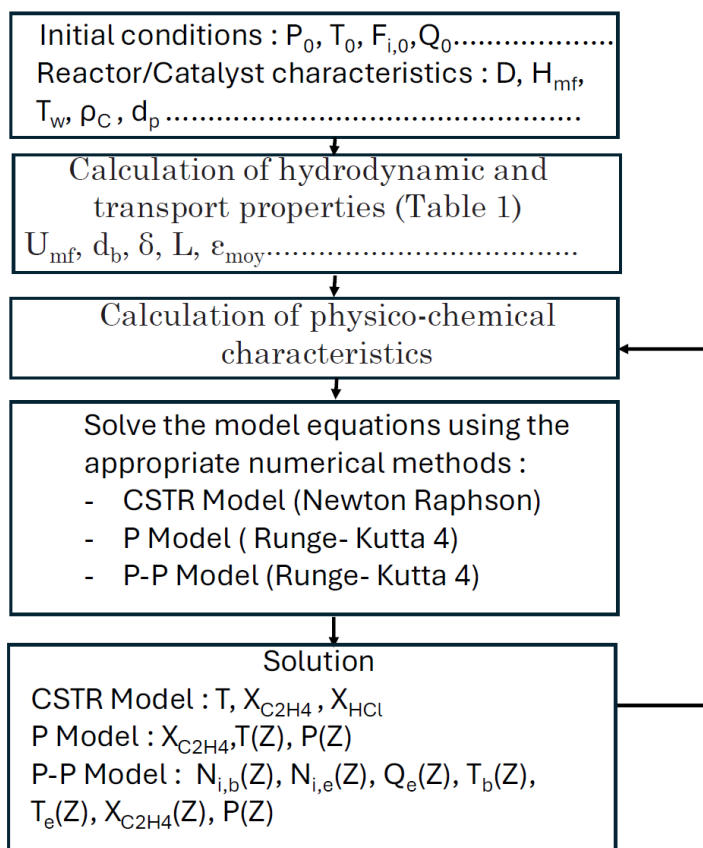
Initial conditions : $P_0$, $T_0$, $F_{i,0}$,$Q_0$………………
Reactor/Catalyst characteristics : D, $H_{mf}$, $T_w$, $\rho_C$ , $d_p$ ………………………………………

Calculation of hydrodynamic and transport properties (Table 1)
$U_{mf}$, $d_b$, $\delta$, L, $\varepsilon_{moy}$……………………………

Calculation of physico-chemical characteristics

Solve the model equations using the appropriate numerical methods :
- CSTR Model (Newton Raphson)
- P Model ( Runge- Kutta 4)
- P-P Model (Runge- Kutta 4)

Solution
CSTR Model : T, $X_{C2H4}$ , $X_{HCl}$
P Model : $X_{C2H4}$,T(Z), P(Z)
P-P Model : $N_{i,b}$(Z), $N_{i,e}$(Z), $Q_e$(Z), $T_b$(Z), $T_e$(Z), $X_{C2H4}$(Z), P(Z)